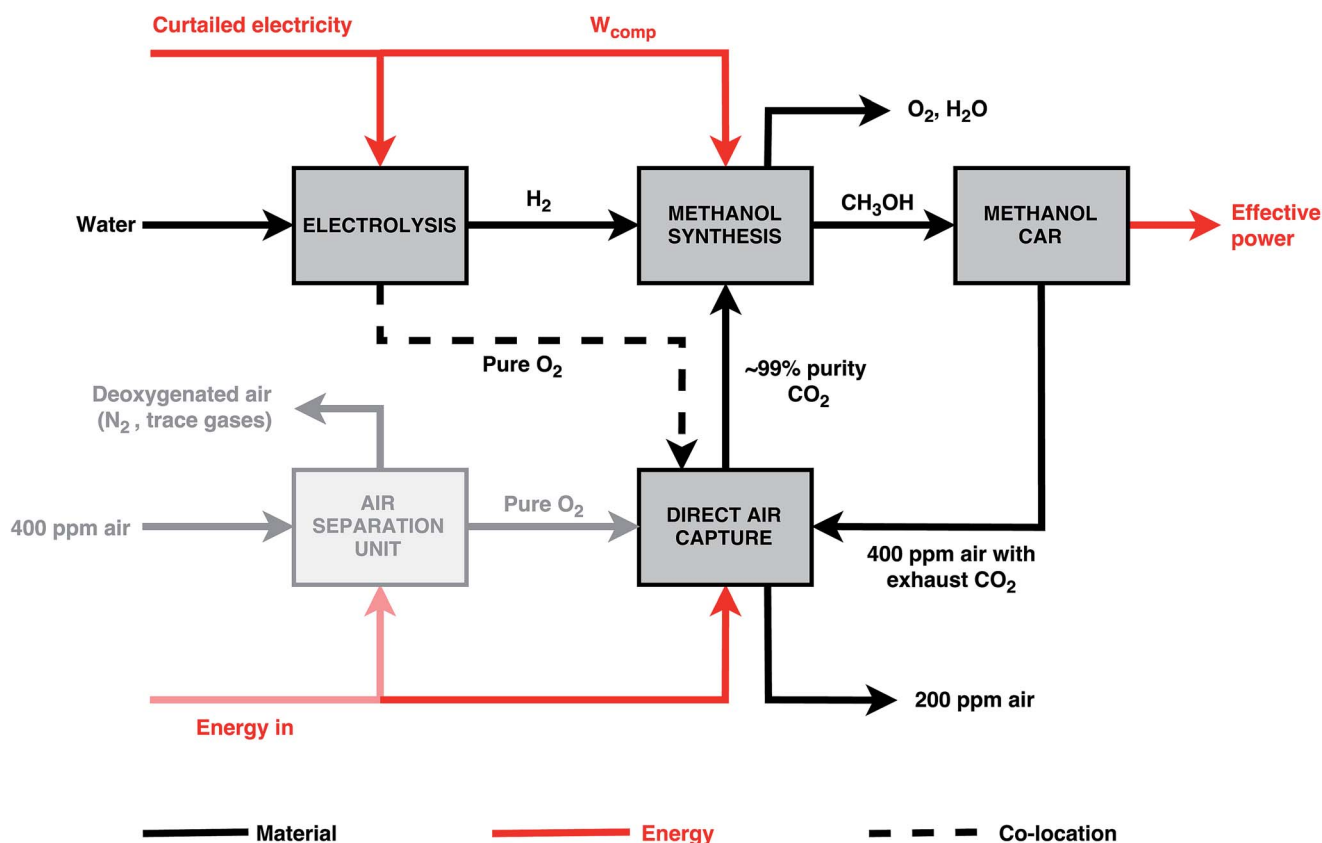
Curtailed electricity

$W_{comp}$

$O_2$, $H_2O$

Water

ELECTROLYSIS

$H_2$

METHANOL SYNTHESIS

$CH_3OH$

METHANOL CAR

Effective power

Pure $O_2$

~99% purity $CO_2$

Deoxygenated air ($N_2$ , trace gases)

400 ppm air

AIR SEPARATION UNIT

Pure $O_2$

DIRECT AIR CAPTURE

400 ppm air with exhaust $CO_2$

200 ppm air

Energy in

Material

Energy

Co-location